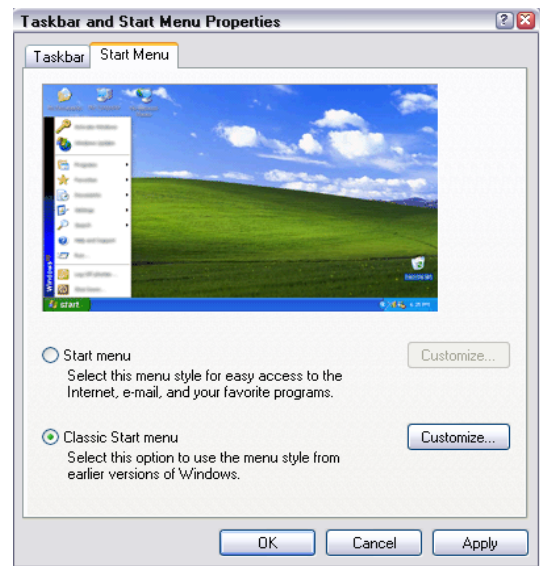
Taskbar and Start Menu Properties

Taskbar | Start Menu

start

Windows

Start menu

Customize...

Select this menu style for easy access to the Internet, e-mail, and your favorite programs.

Classic Start menu

Customize...

Select this option to use the menu style from earlier versions of Windows.

OK

Cancel

Apply